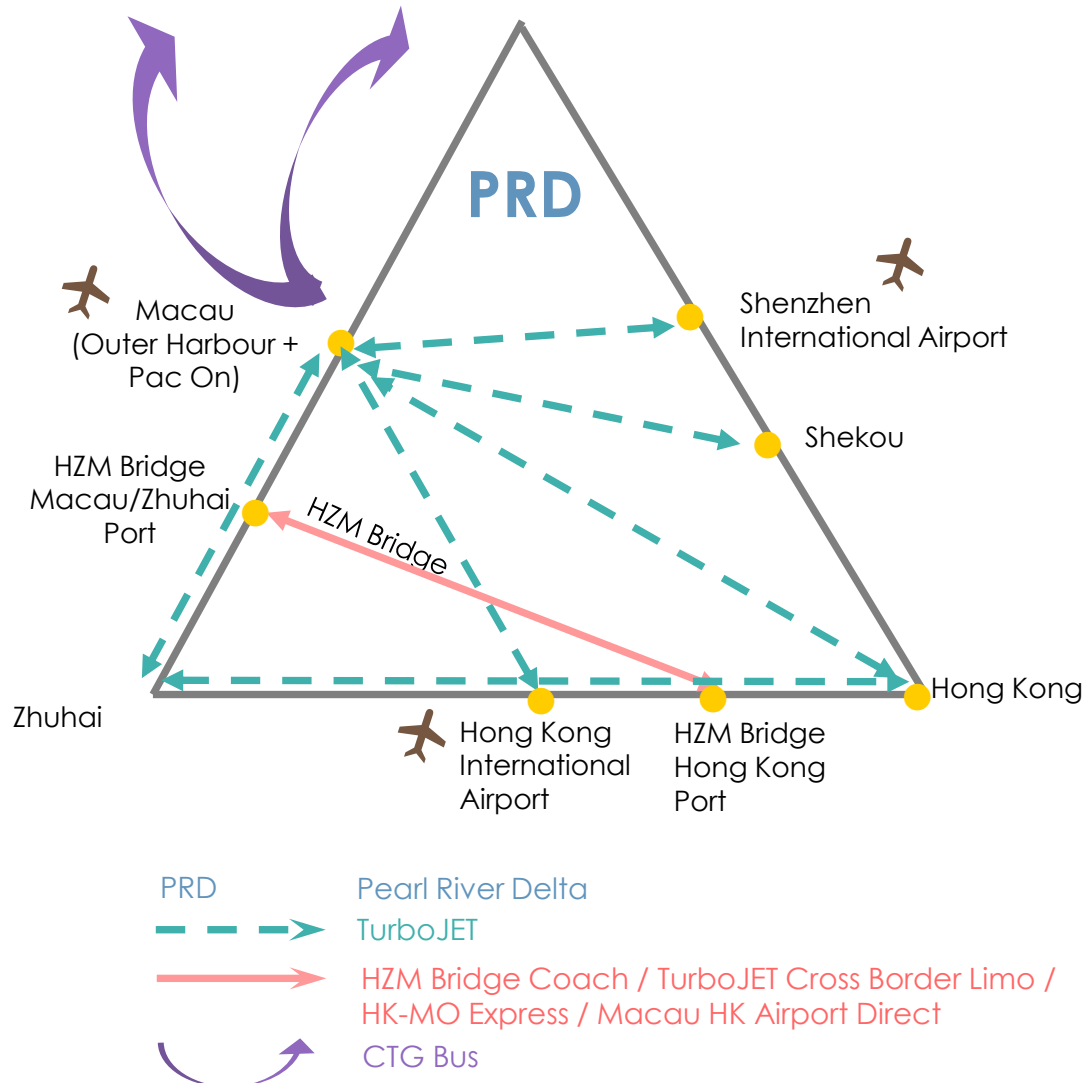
PRD

Macau (Outer Harbour + Pac On)

Shenzhen International Airport

Shekou

HZM Bridge Macau/Zhuhai Port

HZM Bridge

Zhuhai

Hong Kong International Airport

HZM Bridge Hong Kong Port

Hong Kong

PRD Pearl River Delta

TurboJET

HZM Bridge Coach / TurboJET Cross Border Limo / HK-MO Express / Macau HK Airport Direct

CTG Bus